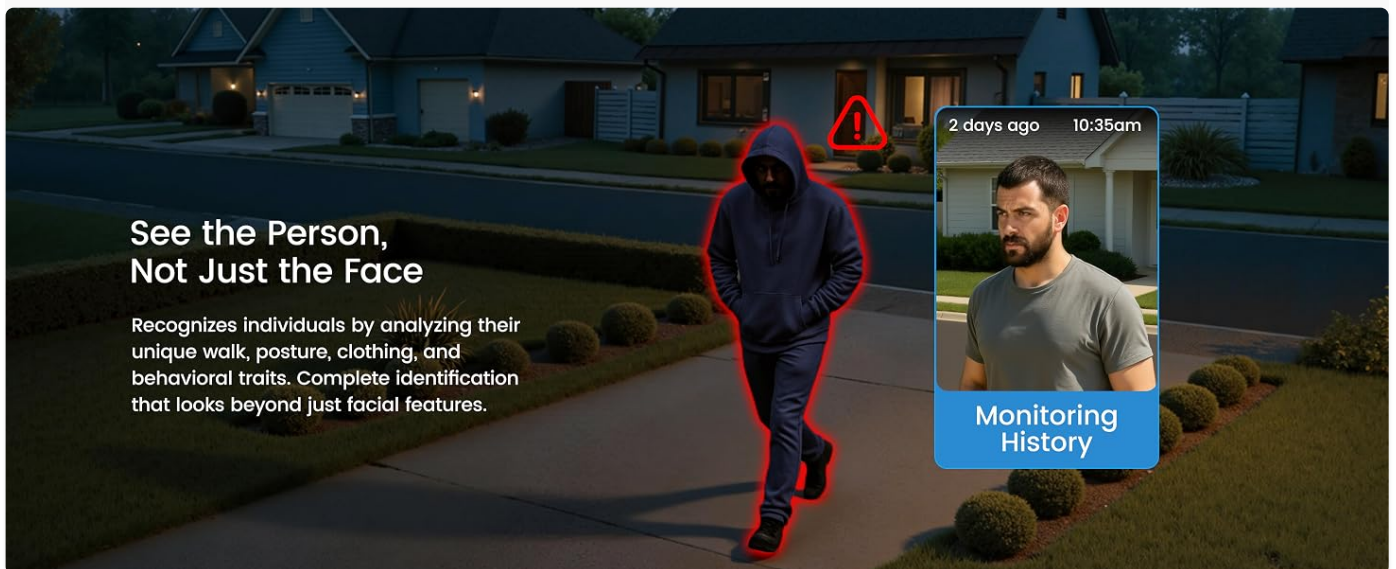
See the Person,
Not Just the Face

Recognizes individuals by analyzing their unique walk, posture, clothing, and behavioral traits. Complete identification that looks beyond just facial features.

2 days ago 10:35am

Monitoring History